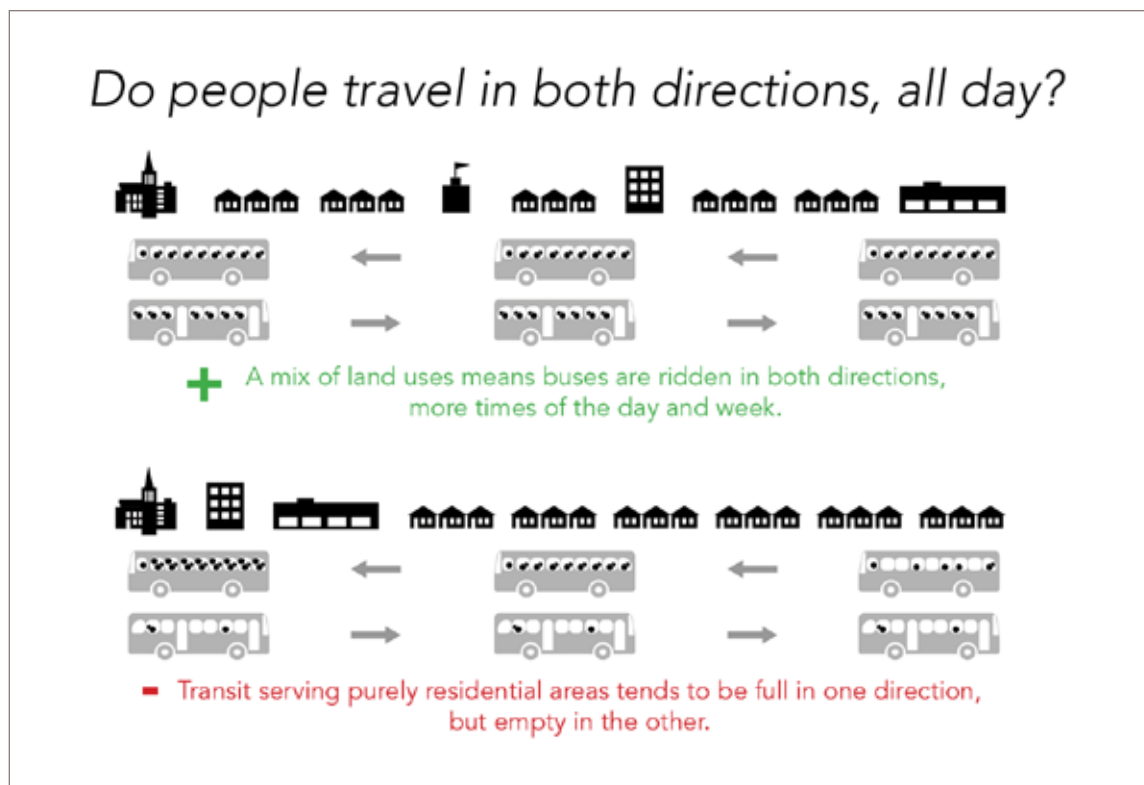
Do people travel in both directions, all day?

+ A mix of land uses means buses are ridden in both directions, more times of the day and week.

- Transit serving purely residential areas tends to be full in one direction, but empty in the other.